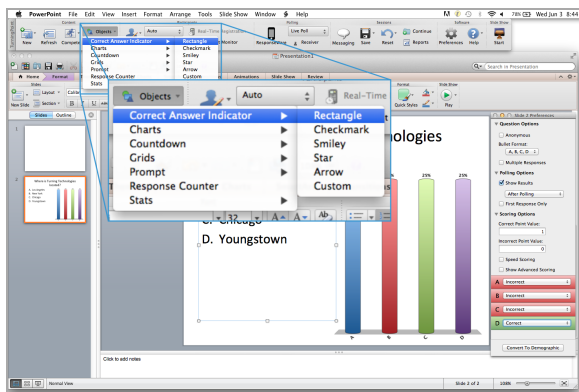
PowerPoint File Edit View Insert Format Arrange Tools Slide Show Window Help

78% Wed Jun 3 8:45

New Refresh Compatib Objects Auto Real-Time Registration Monitor Responsiveness Receiver Live Poll Messaging Save Reset Continue Reports Preferences Help Start

Content Polling Sessions Software Slide Show

Correct Answer Indicator Rectangle
Charts Checkmark
Countdown Smiley
Grids Star
Prompt Arrow
Response Counter Custom
Stats

Presentation1

Search in Presentation

Home Format Animations Slide Show Review

Slides Layout Section New Slide

Slides Outline

1

2

Where is Turning Technologies located?

Objects Auto Real-Time

Correct Answer Indicator Rectangle
Charts Checkmark
Countdown Smiley
Grids Star
Prompt Arrow
Response Counter Custom
Stats

nologies

25% 25% 25% 25%

C. Chicago
D. Youngstown

A B C D

Quick Styles Play

Slide 2 Preferences

Question Options
Anonymous
Bullet Format:
A, B, C, D
Multiple Responses

Polling Options
Show Results
After Polling
First Response Only

Scoring Options
Correct Point Value:
1
Incorrect Point Value:
0
Speed Scoring
Show Advanced Scoring

A Incorrect
B Incorrect
C Incorrect
D Correct

Convert To Demographic

Click to add notes

Normal View Slide 2 of 2 108%